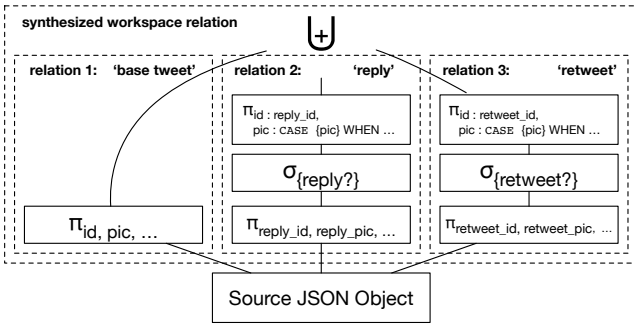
synthesized workspace relation

$\uplus$

relation 1: 'base tweet'

$\pi_{id,\ pic,\ \ldots}$

relation 2: 'reply'

$\pi$id : reply_id, pic : CASE {pic} WHEN ...

$\sigma_{\{reply?\}}$

$\pi_{reply\_id,\ reply\_pic,\ \ldots}$

relation 3: 'retweet'

$\pi$id : retweet_id, pic : CASE {pic} WHEN ...

$\sigma_{\{retweet?\}}$

$\pi_{retweet\_id,\ retweet\_pic,\ \ldots}$

Source JSON Object